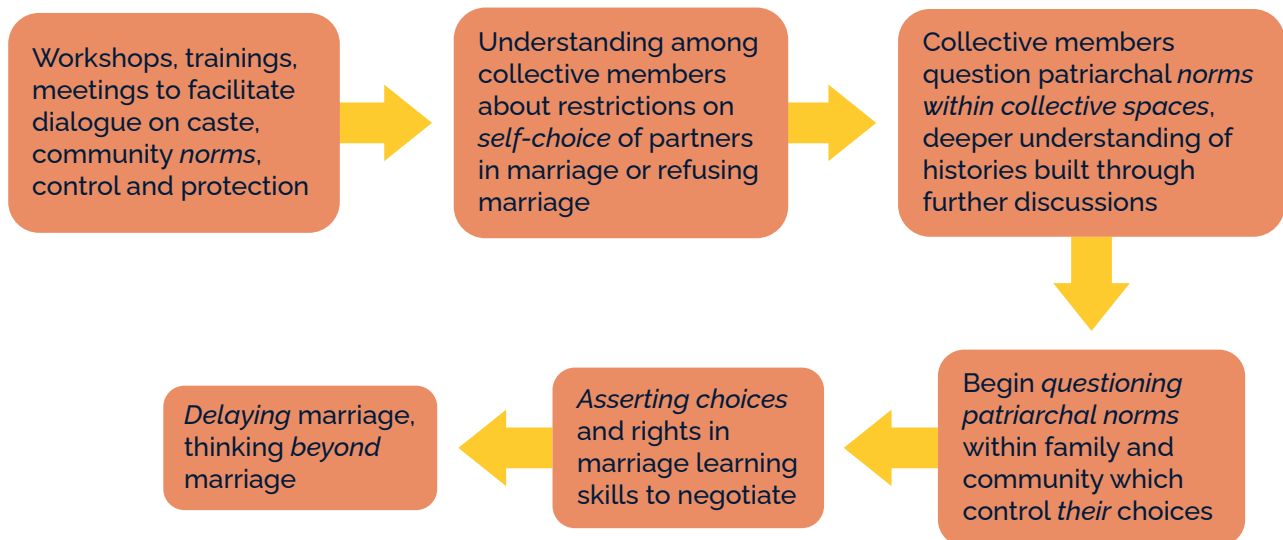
Workshops, trainings, meetings to facilitate dialogue on caste, community norms, control and protection

Understanding among collective members about restrictions on self-choice of partners in marriage or refusing marriage

Collective members question patriarchal norms within collective spaces, deeper understanding of histories built through further discussions

Begin questioning patriarchal norms within family and community which control their choices

Asserting choices and rights in marriage learning skills to negotiate

Delaying marriage, thinking beyond marriage